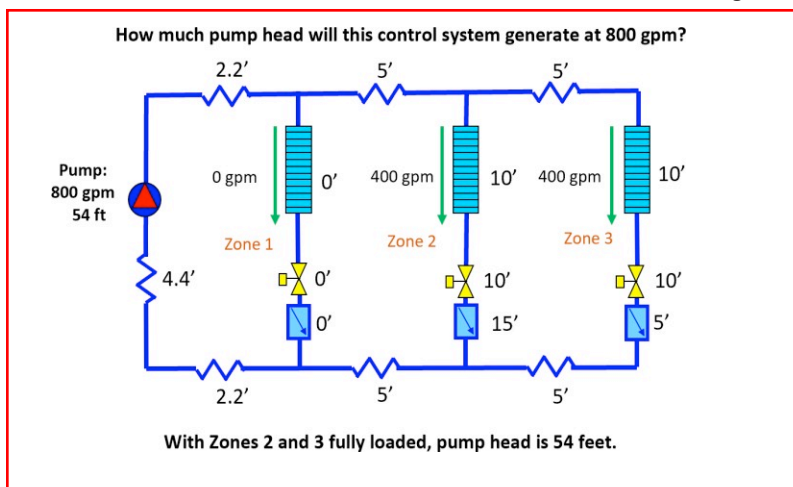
How much pump head will this control system generate at 800 gpm?

2.2′
5′
5′

Pump:
800 gpm
54 ft

0 gpm
0′
400 gpm
10′
400 gpm
10′

Zone 1
Zone 2
Zone 3

4.4′
0′
10′
10′
0′
15′
5′

2.2′
5′
5′

With Zones 2 and 3 fully loaded, pump head is 54 feet.